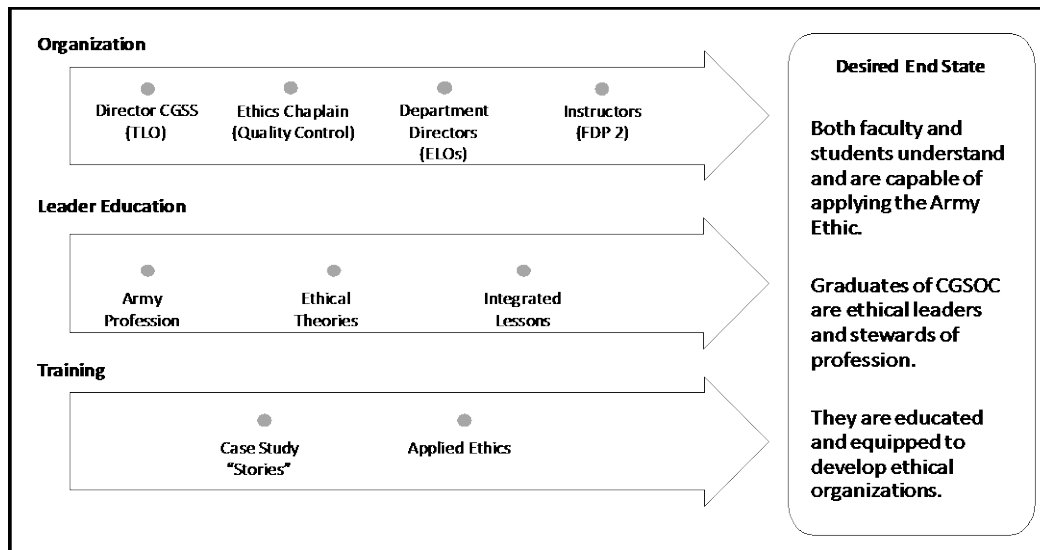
Organization

Director CGSS (TLO)

Ethics Chaplain (Quality Control)

Department Directors (ELOs)

Instructors (FDP 2)

Leader Education

Army Profession

Ethical Theories

Integrated Lessons

Training

Case Study "Stories"

Applied Ethics

Desired End State

Both faculty and students understand and are capable of applying the Army Ethic.

Graduates of CGSOC are ethical leaders and stewards of profession.

They are educated and equipped to develop ethical organizations.